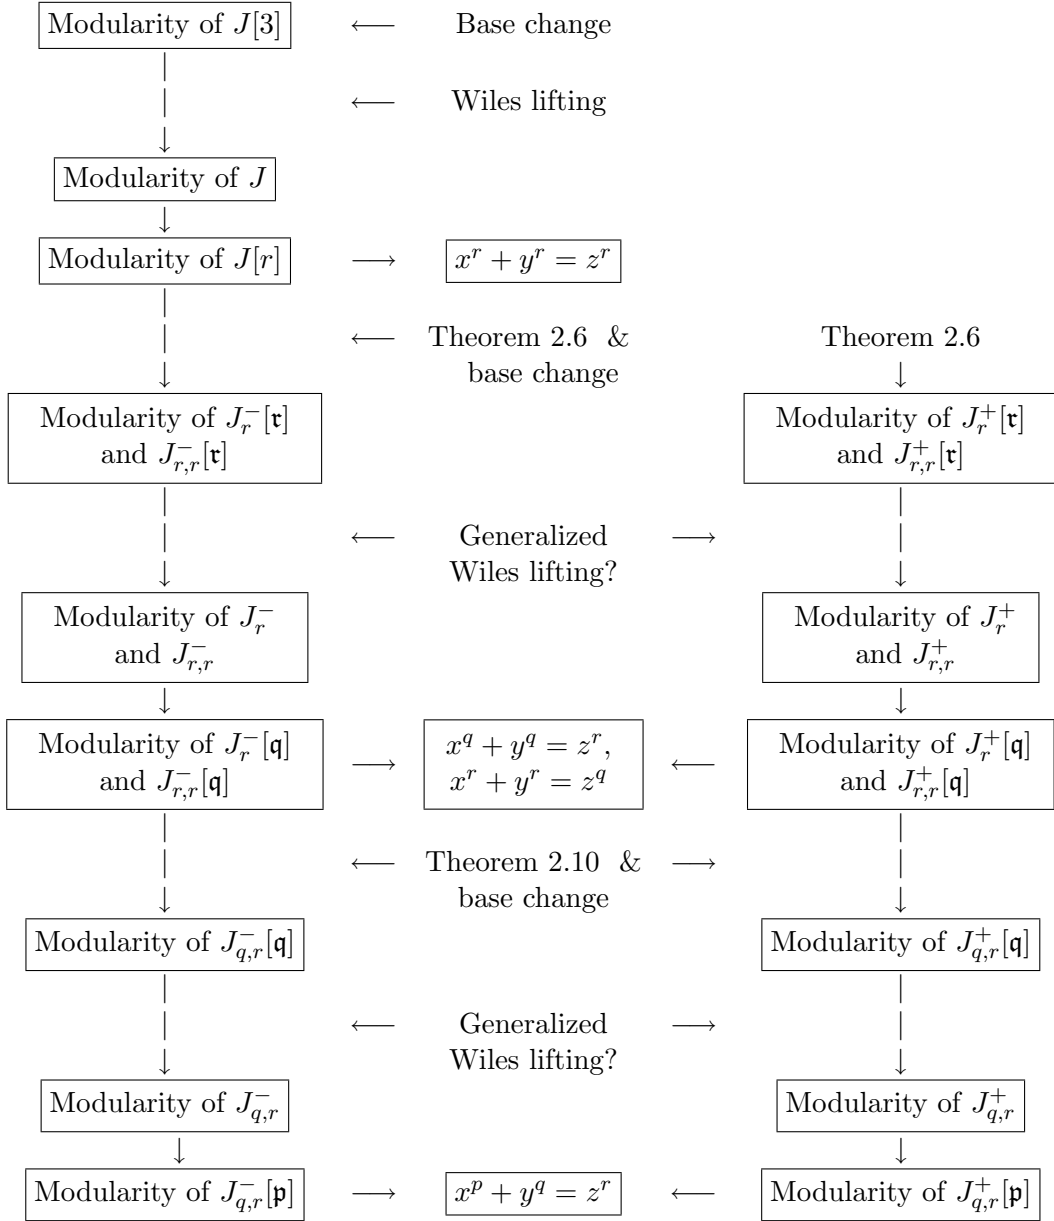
Modularity of $J[3]$ $\longleftarrow$ Base change

$\longleftarrow$ Wiles lifting

Modularity of $J$

Modularity of $J[r]$ $\longrightarrow$ $x^r + y^r = z^r$

$\longleftarrow$ Theorem 2.6 & base change

Theorem 2.6

Modularity of $J_r^-[\mathfrak{r}]$ and $J_{r,r}^-[\mathfrak{r}]$

Modularity of $J_r^+[\mathfrak{r}]$ and $J_{r,r}^+[\mathfrak{r}]$

$\longleftarrow$ Generalized Wiles lifting? $\longrightarrow$

Modularity of $J_r^-$ and $J_{r,r}^-$

Modularity of $J_r^+$ and $J_{r,r}^+$

Modularity of $J_r^-[\mathfrak{q}]$ and $J_{r,r}^-[\mathfrak{q}]$ $\longrightarrow$ $x^q + y^q = z^r$, $x^r + y^r = z^q$ $\longleftarrow$ Modularity of $J_r^+[\mathfrak{q}]$ and $J_{r,r}^+[\mathfrak{q}]$

$\longleftarrow$ Theorem 2.10 & base change $\longrightarrow$

Modularity of $J_{q,r}^-[\mathfrak{q}]$

Modularity of $J_{q,r}^+[\mathfrak{q}]$

$\longleftarrow$ Generalized Wiles lifting? $\longrightarrow$

Modularity of $J_{q,r}^-$

Modularity of $J_{q,r}^+$

Modularity of $J_{q,r}^-[\mathfrak{p}]$ $\longrightarrow$ $x^p + y^q = z^r$ $\longleftarrow$ Modularity of $J_{q,r}^+[\mathfrak{p}]$